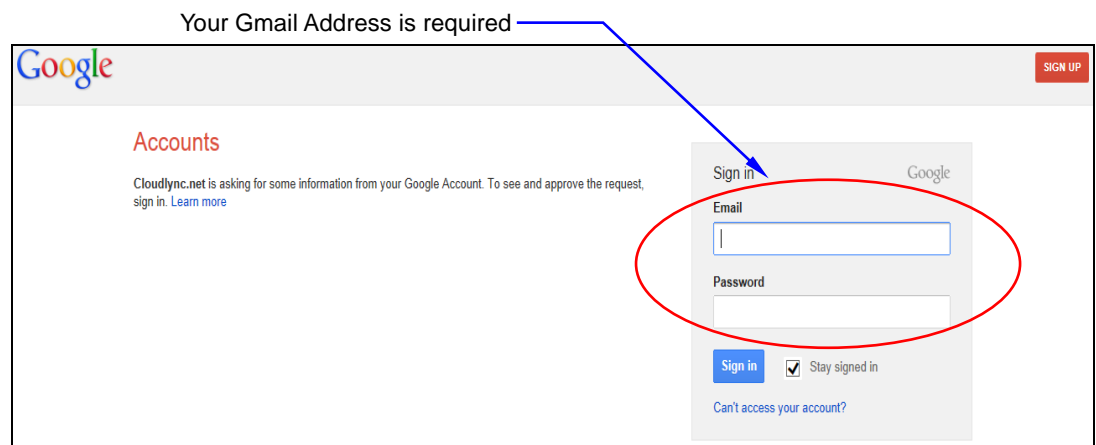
Your Gmail Address is required

Google

SIGN UP

Accounts

Cloudlync.net is asking for some information from your Google Account. To see and approve the request, sign in. Learn more

Sign in

Google

Email

Password

Sign in

Stay signed in

Can't access your account?